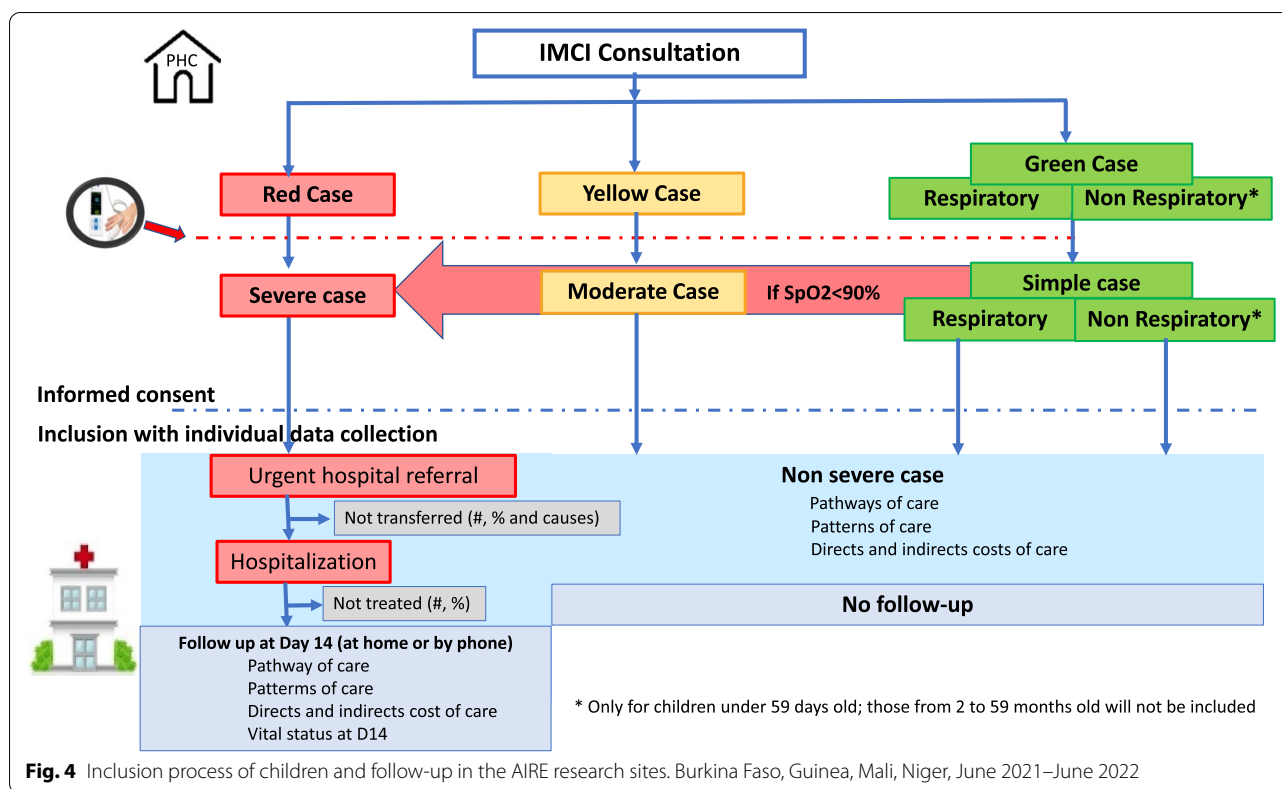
PHC

IMCI Consultation

Red Case

Yellow Case

Green Case

Respiratory

Non Respiratory*

Severe case

Moderate Case

If SpO2<90%

Simple case

Respiratory

Non Respiratory*

Informed consent

Inclusion with individual data collection

Urgent hospital referral

Not transferred (#, % and causes)

Hospitalization

Not treated (#, %)

Non severe case

Pathways of care

Patterns of care

Directs and indirects costs of care

No follow-up

Follow up at Day 14 (at home or by phone)

Pathway of care

Patterms of care

Directs and indirects cost of care

Vital status at D14

* Only for children under 59 days old; those from 2 to 59 months old will not be included

**Fig. 4** Inclusion process of children and follow-up in the AIRE research sites. Burkina Faso, Guinea, Mali, Niger, June 2021–June 2022